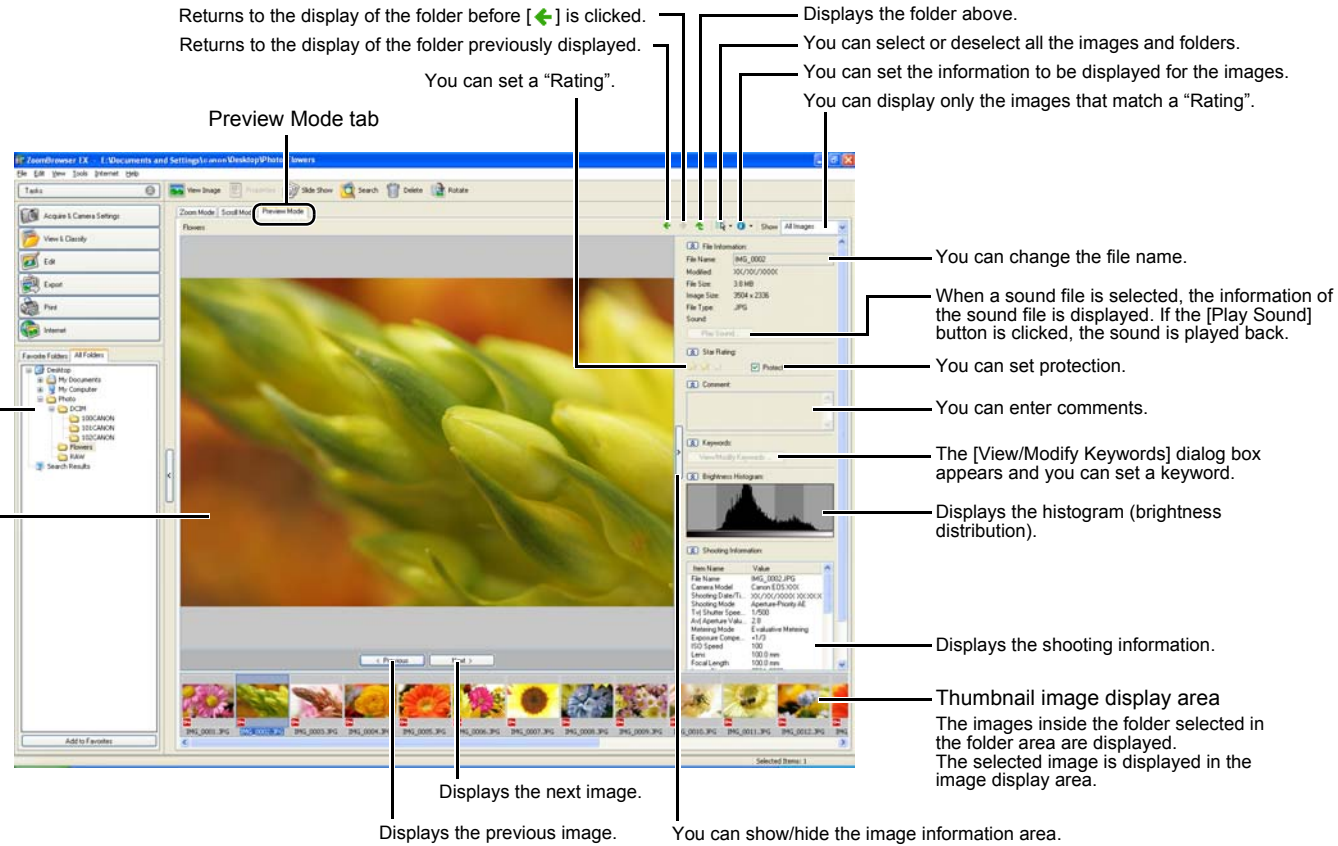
Returns to the display of the folder before [ ← ] is clicked.

Returns to the display of the folder previously displayed.

You can set a "Rating".

Displays the folder above.

You can select or deselect all the images and folders.

You can set the information to be displayed for the images.

You can display only the images that match a "Rating".

Preview Mode tab

ZoomBrowser EX - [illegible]\Documents and Settings\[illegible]\Desktop\Photo\Flowers

File Edit View Tools Internet Help

Tasks

View Image Properties Slide Show Search Delete Rotate

Acquire & Camera Settings

View & Classify

Edit

Export

Print

Internet

Zoom Mode Scroll Mode Preview Mode

Flowers

Show All Images

File Information

File Name IMG_0002

Modified XX/XX/XXXX

File Size 3.0 MB

Image Size 3504 x 2336

File Type JPG

Sound

Play Sound

Star Rating

Protect

Comment

Keywords

View/Modify Keywords

Brightness Histogram

Shooting Information

| Item Name | Value |
|---|---|
| File Name | IMG_0002.JPG |
| Camera Model | Canon EOS XXX |
| Shooting Date/Ti... | XX/XX/XXXX XX:XX:XX |
| Shooting Mode | Aperture-Priority AE |
| Tv( Shutter Spee... | 1/500 |
| Av( Aperture Valu... | 2.8 |
| Metering Mode | Evaluative Metering |
| Exposure Compe... | +1/3 |
| ISO Speed | 100 |
| Lens | 100.0 mm |
| Focal Length | 100.0 mm |

Favorite Folders All Folders

Desktop

My Documents

My Computer

Photo

DCIM

100CANON

101CANON

102CANON

Flowers

RAW

Search Results

< Previous

Next >

IMG_0001.JPG IMG_0002.JPG IMG_0003.JPG IMG_0004.JPG IMG_0005.JPG IMG_0006.JPG IMG_0007.JPG IMG_0008.JPG IMG_0009.JPG IMG_0010.JPG IMG_0011.JPG IMG_0012.JPG

Add to Favorites

Selected Items: 1

You can change the file name.

When a sound file is selected, the information of the sound file is displayed. If the [Play Sound] button is clicked, the sound is played back.

You can set protection.

You can enter comments.

The [View/Modify Keywords] dialog box appears and you can set a keyword.

Displays the histogram (brightness distribution).

Displays the shooting information.

Thumbnail image display area

The images inside the folder selected in the folder area are displayed.
The selected image is displayed in the image display area.

Displays the next image.

Displays the previous image.

You can show/hide the image information area.